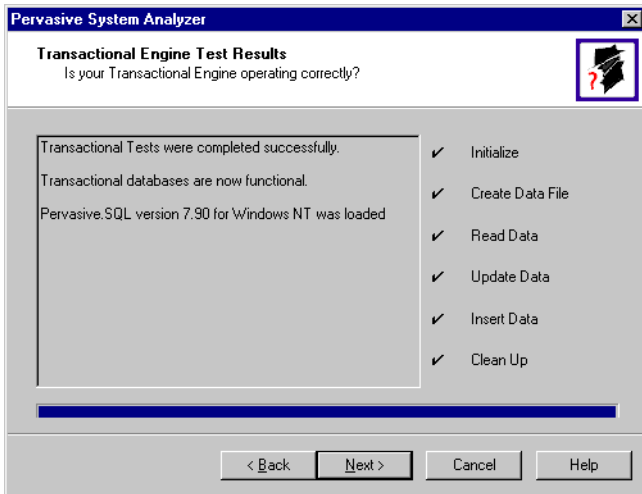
Pervasive System Analyzer

Transactional Engine Test Results
Is your Transactional Engine operating correctly?

Transactional Tests were completed successfully.

Transactional databases are now functional.

Pervasive.SQL version 7.90 for Windows NT was loaded

✔ Initialize

✔ Create Data File

✔ Read Data

✔ Update Data

✔ Insert Data

✔ Clean Up

< Back
Next >
Cancel
Help